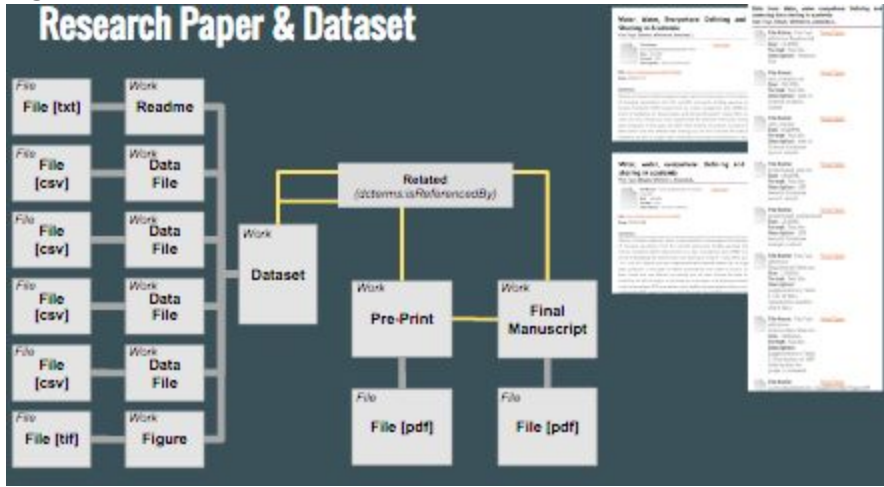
Research Paper & Dataset

File
File [txt]

Work
Readme

File
File [csv]

Work
Data File

File
File [csv]

Work
Data File

File
File [csv]

Work
Data File

File
File [csv]

Work
Data File

File
File [tif]

Work
Figure

Work
Dataset

Related
(dcterms:isReferencedBy)

Work
Pre-Print

Work
Final Manuscript

File
File [pdf]

File
File [pdf]

Water, water, Everywhere: Defining and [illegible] Sharing in Academia

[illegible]

Water, water, everywhere: Defining and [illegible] sharing in academia

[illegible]

Water, water, everywhere: Defining and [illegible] data sharing in academia

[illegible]